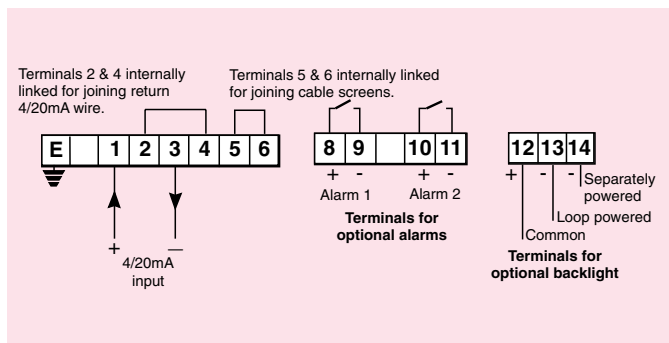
Terminals 2 & 4 internally linked for joining return 4/20mA wire.

Terminals 5 & 6 internally linked for joining cable screens.

| E | | 1 | 2 | 3 | 4 | 5 | 6 |
|---|---|---|---|---|---|---|---|

+ —
4/20mA input

| 8 | 9 | | 10 | 11 |
|---|---|---|---|---|

+ - + -
Alarm 1 Alarm 2

Terminals for optional alarms

| 12 | 13 | 14 |
|---|---|---|

+ - -
Separately powered
Loop powered
Common

Terminals for optional backlight